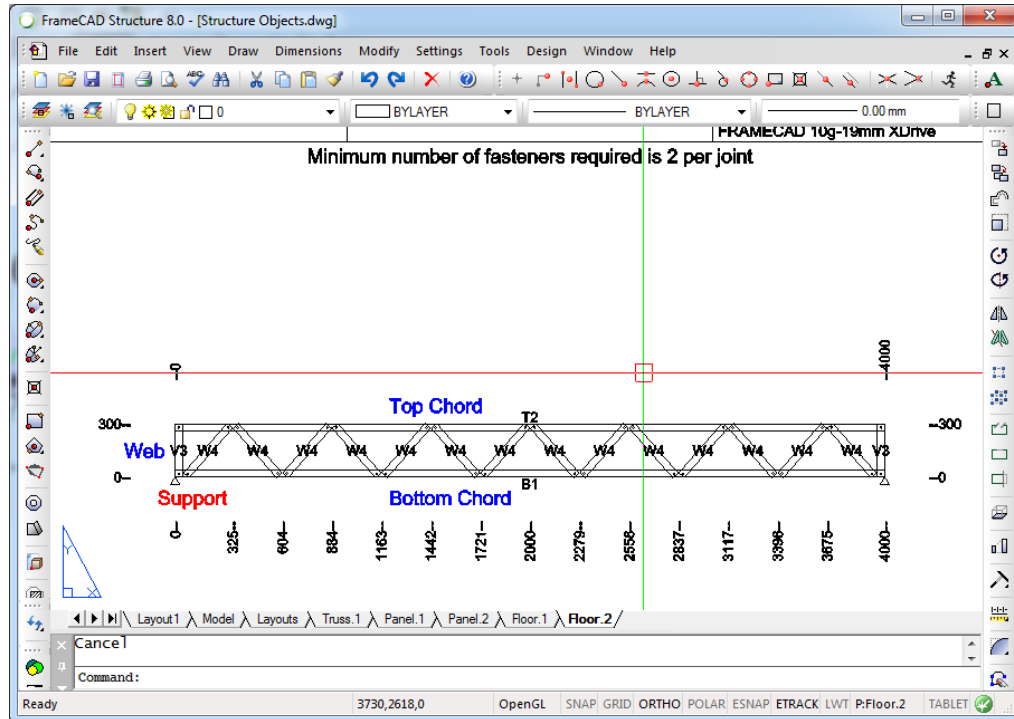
FrameCAD Structure 8.0 - [Structure Objects.dwg]

File Edit Insert View Draw Dimensions Modify Settings Tools Design Window Help

0

BYLAYER

BYLAYER

0.00 mm

FRAMECAD 10g-19mm XDrive

Minimum number of fasteners required is 2 per joint

0

4000

Top Chord

T2

300

300

Web V3 W4 W4 W4 W4 W4 W4 W4 W4 W4 W4 W4 W4 W4 W4 V3

0

0

B1

Support

Bottom Chord

0 325 604 884 1163 1442 1721 2000 2279 2558 2837 3117 3396 3675 4000

Layout1 Model Layouts Truss.1 Panel.1 Panel.2 Floor.1 Floor.2

Cancel

Command:

Ready 3730,2618,0 OpenGL SNAP GRID ORTHO POLAR ESNAP ETRACK LWT P:Floor.2 TABLET